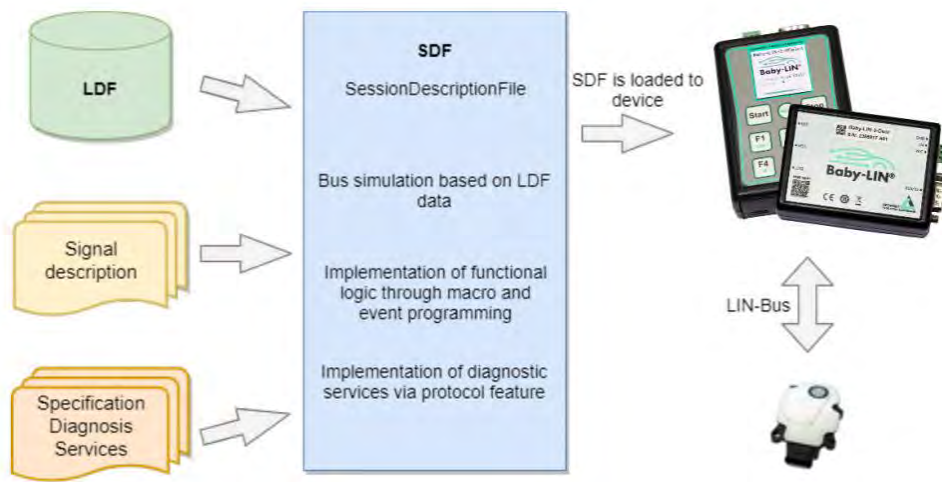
LDF

Signal description

Specification Diagnosis Services

SDF

SessionDescriptionFile

Bus simulation based on LDF data

Implementation of functional logic through macro and event programming

Implementation of diagnostic services via protocol feature

SDF is loaded to device

Baby-LIN

Start

F1

F4

Baby-LIN-3-Core

Baby-LIN®

LIN-Bus